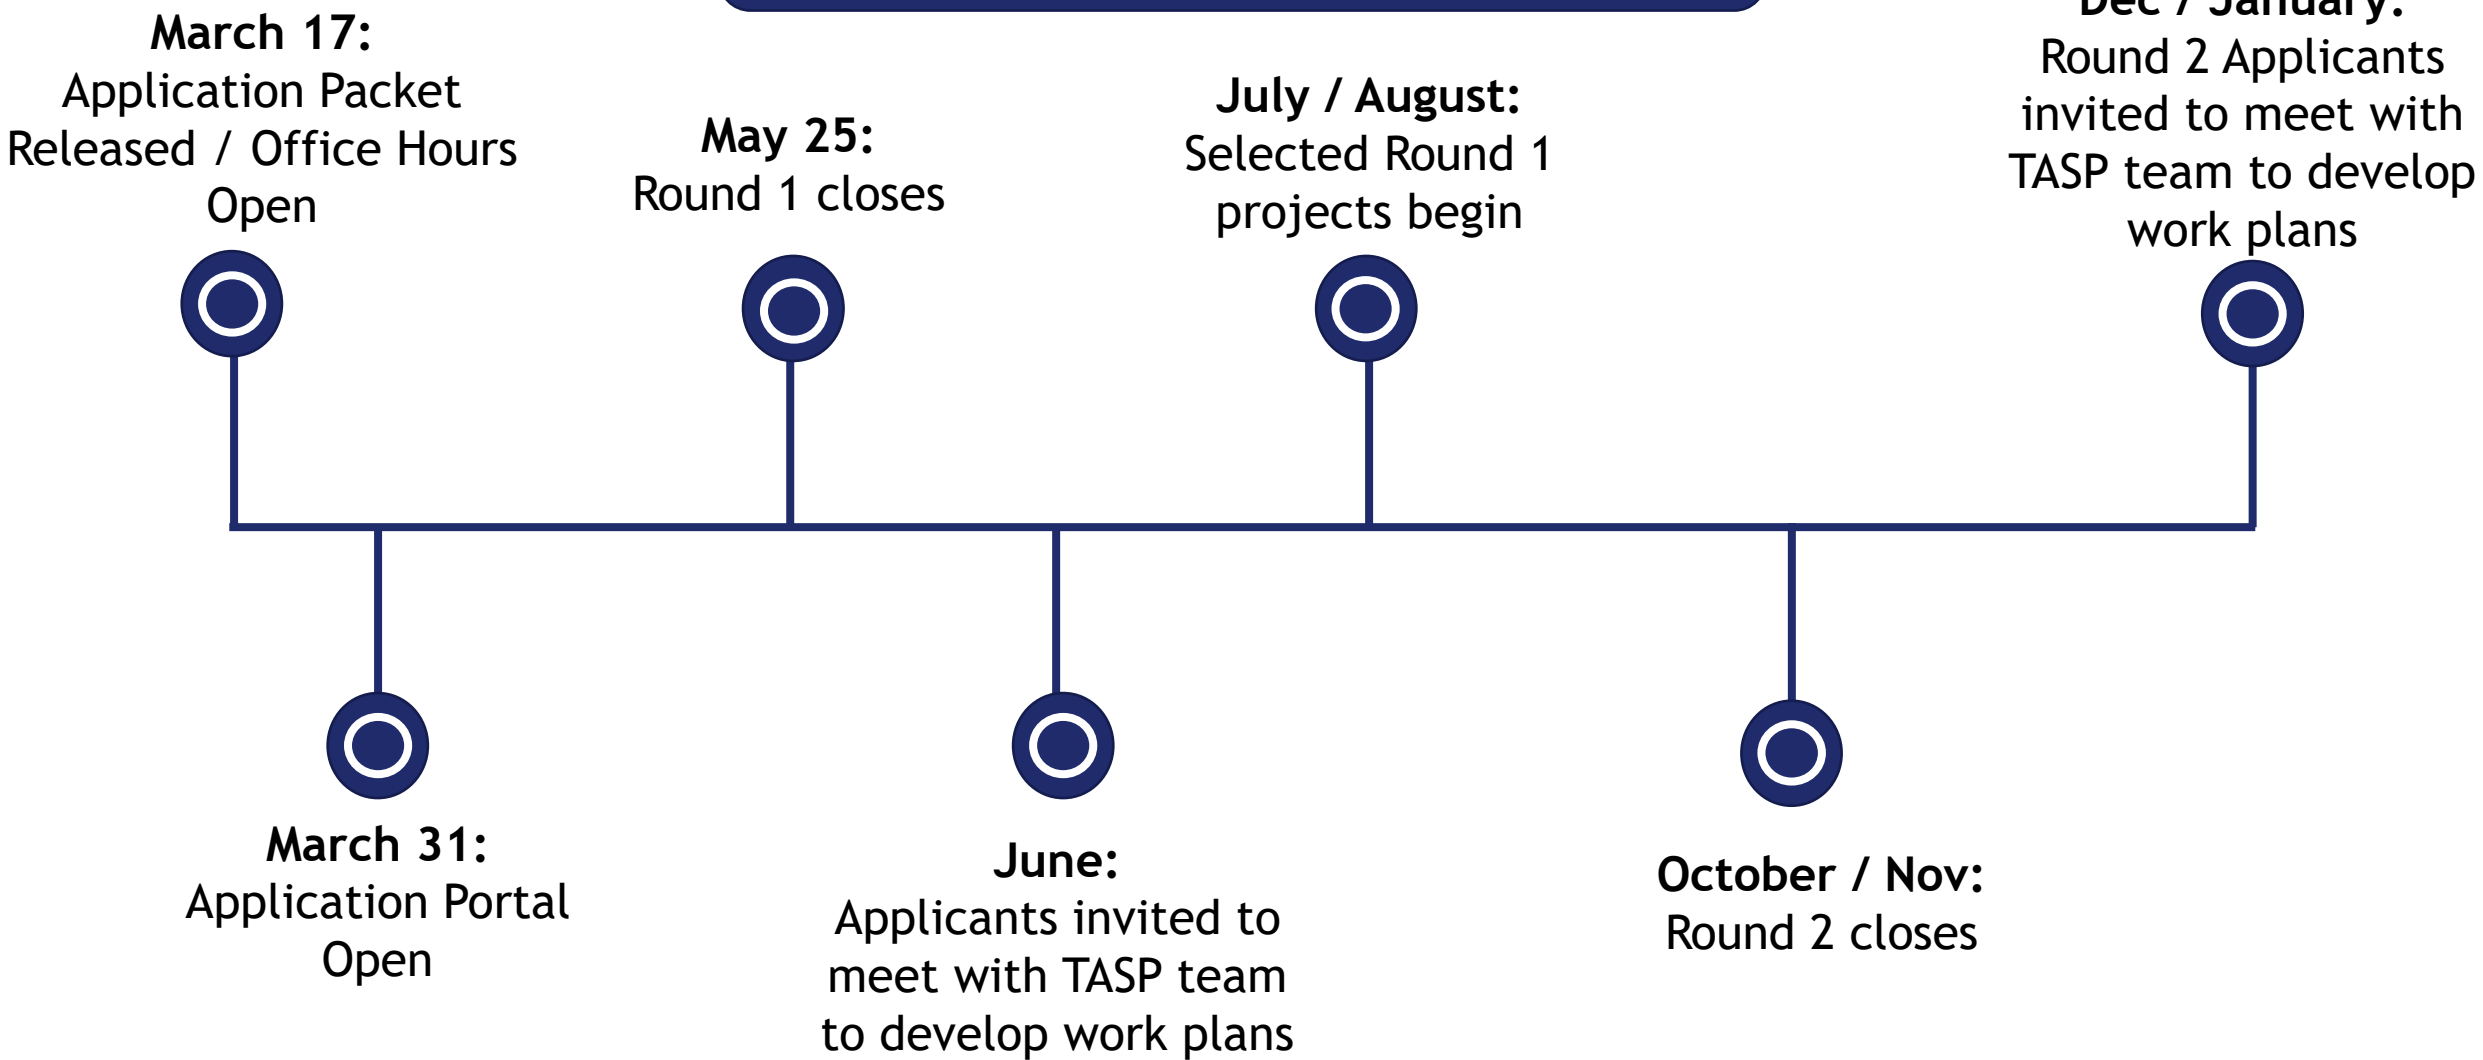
March 17:
Application Packet Released / Office Hours Open

May 25:
Round 1 closes

July / August:
Selected Round 1 projects begin

Dec / January:
Round 2 Applicants invited to meet with TASP team to develop work plans

March 31:
Application Portal Open

June:
Applicants invited to meet with TASP team to develop work plans

October / Nov:
Round 2 closes